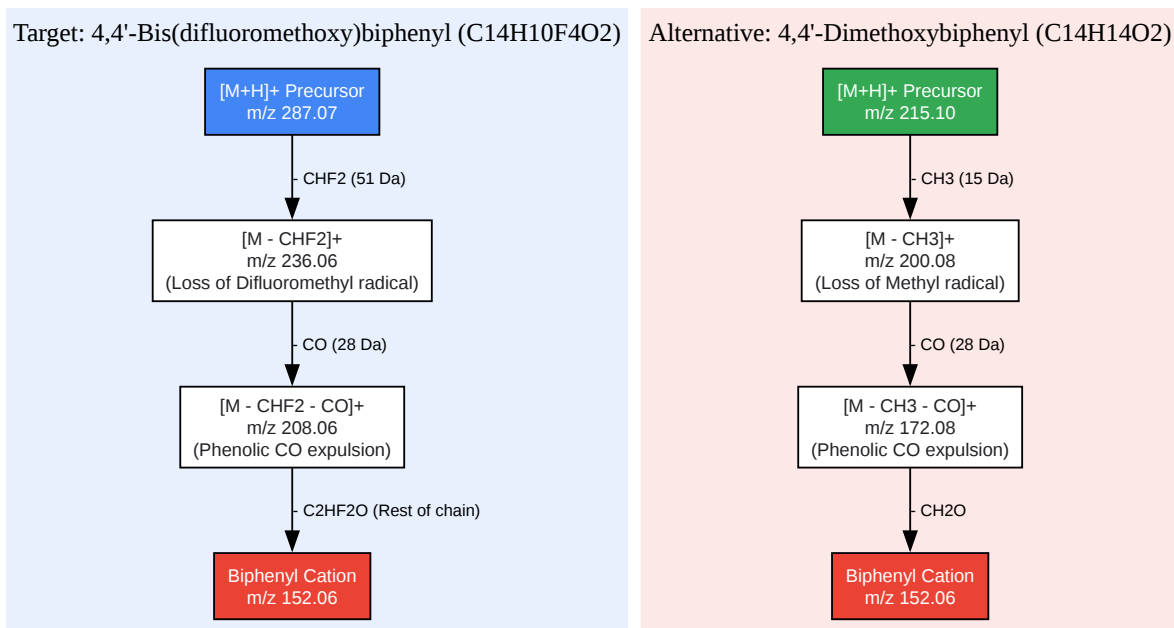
Target: 4,4'-Bis(difluoromethoxy)biphenyl (C14H10F4O2)

[M+H]+ Precursor
m/z 287.07

- CHF2 (51 Da)

[M - CHF2]+
m/z 236.06
(Loss of Difluoromethyl radical)

- CO (28 Da)

[M - CHF2 - CO]+
m/z 208.06
(Phenolic CO expulsion)

- C2HF2O (Rest of chain)

Biphenyl Cation
m/z 152.06

Alternative: 4,4'-Dimethoxybiphenyl (C14H14O2)

[M+H]+ Precursor
m/z 215.10

- CH3 (15 Da)

[M - CH3]+
m/z 200.08
(Loss of Methyl radical)

- CO (28 Da)

[M - CH3 - CO]+
m/z 172.08
(Phenolic CO expulsion)

- CH2O

Biphenyl Cation
m/z 152.06